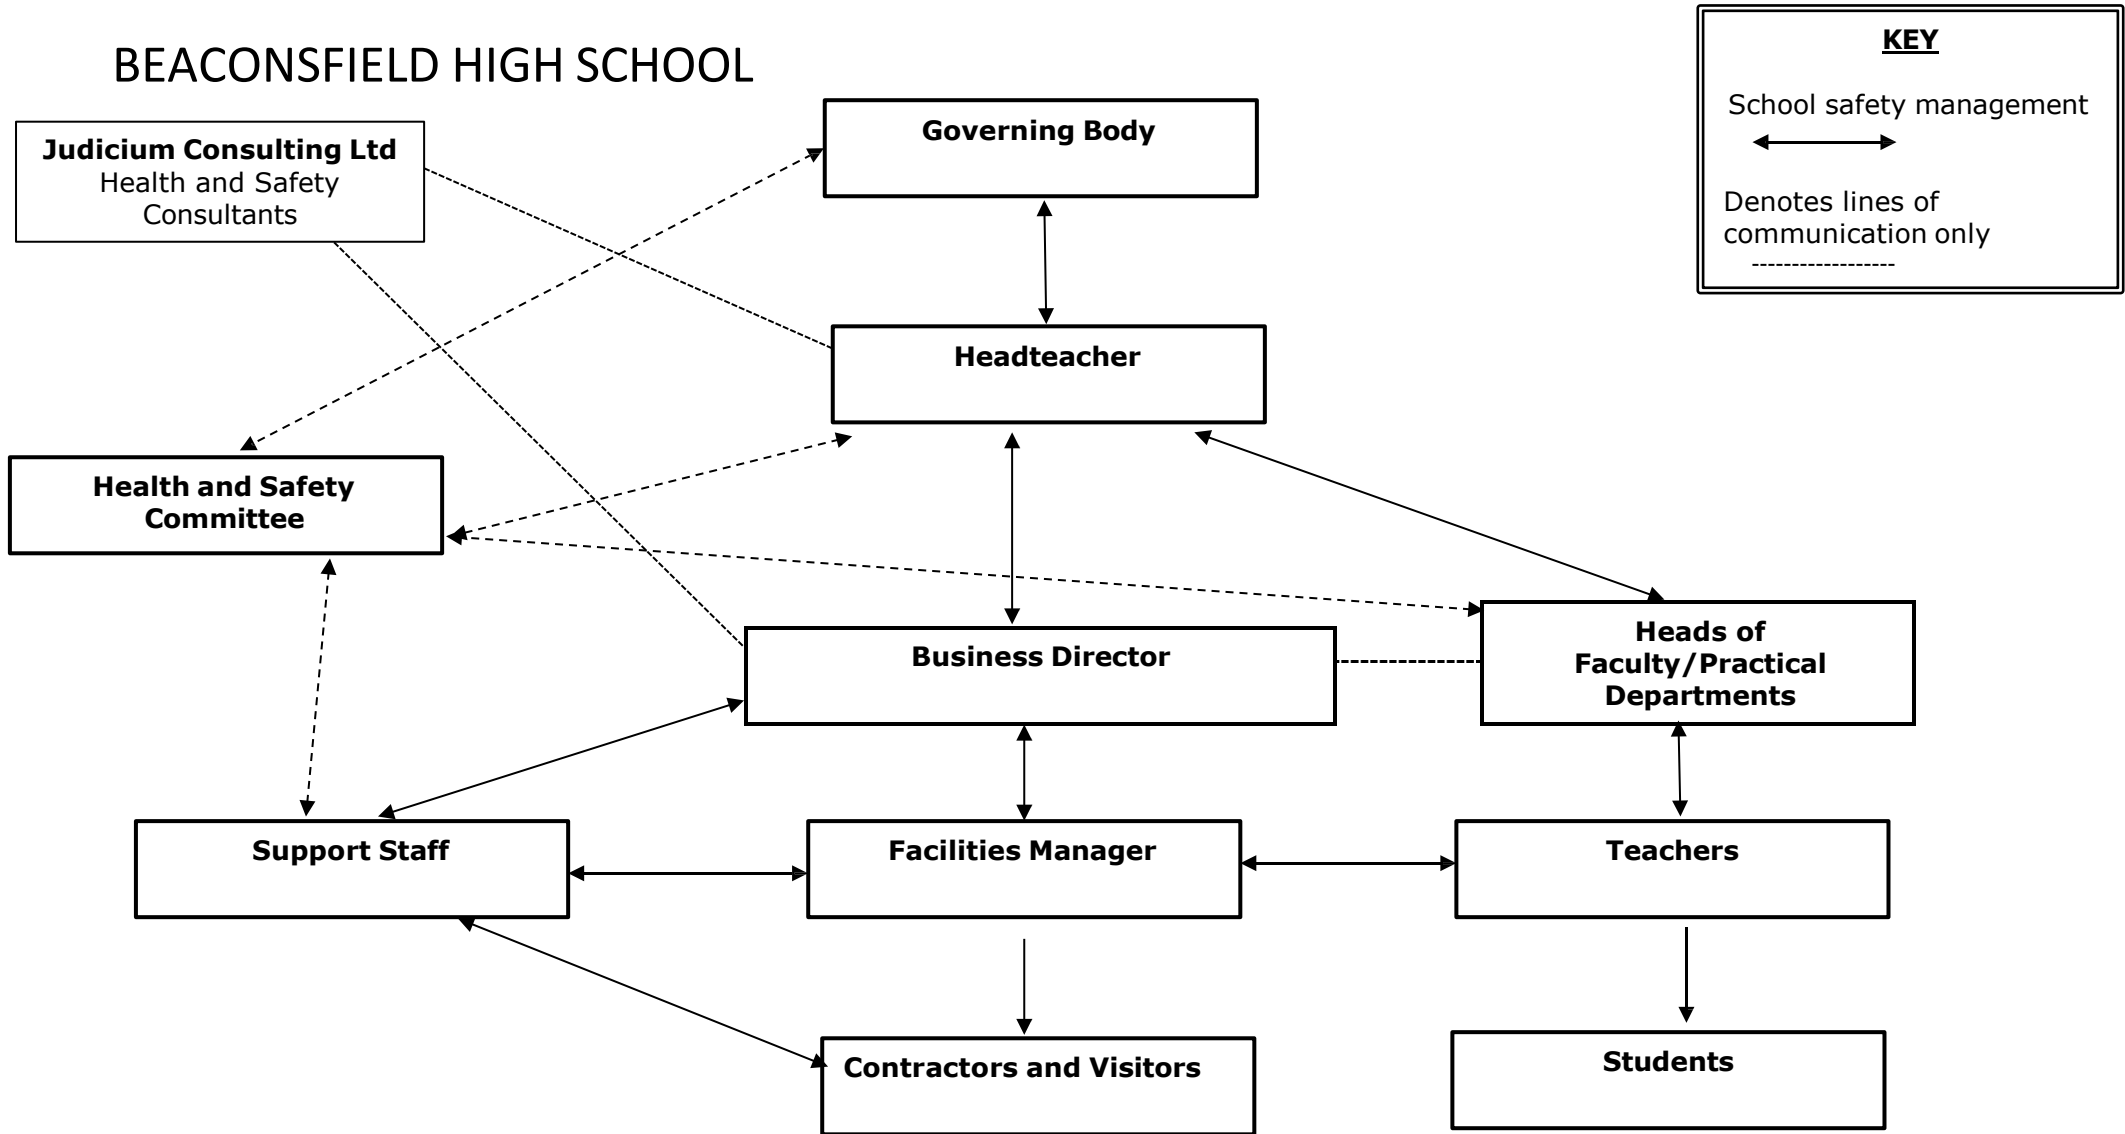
BEACONSFIELD HIGH SCHOOL

KEY

School safety management

Denotes lines of communication only

**Judicium Consulting Ltd**
Health and Safety Consultants

**Governing Body**

**Headteacher**

**Health and Safety Committee**

**Business Director**

**Heads of Faculty/Practical Departments**

**Support Staff**

**Facilities Manager**

**Teachers**

**Contractors and Visitors**

**Students**